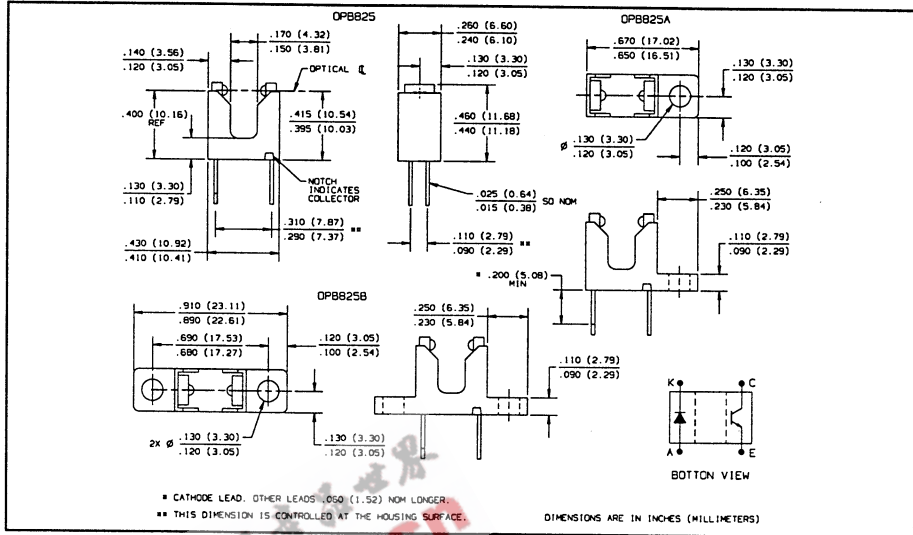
OPB825

.170 (4.32)
.150 (3.81)

.140 (3.56)
.120 (3.05)

OPTICAL ℄

.400 (10.16) REF

.415 (10.54)
.395 (10.03)

NOTCH INDICATES COLLECTOR

.130 (3.30)
.110 (2.79)

.310 (7.87)
.290 (7.37) ■■

.430 (10.92)
.410 (10.41)

.260 (6.60)
.240 (6.10)

.130 (3.30)
.120 (3.05)

.460 (11.68)
.440 (11.18)

.025 (0.64)
.015 (0.38) SQ NOM

.110 (2.79)
.090 (2.29) ■■

OPB825A

.670 (17.02)
.650 (16.51)

.130 (3.30)
.120 (3.05)

Ø .130 (3.30)
.120 (3.05)

.120 (3.05)
.100 (2.54)

.250 (6.35)
.230 (5.84)

.110 (2.79)
.090 (2.29)

■ .200 (5.08) MIN

OPB825B

.910 (23.11)
.890 (22.61)

.690 (17.53)
.680 (17.27)

.120 (3.05)
.100 (2.54)

2X Ø .130 (3.30)
.120 (3.05)

.250 (6.35)
.230 (5.84)

.110 (2.79)
.090 (2.29)

.130 (3.30)
.120 (3.05)

K C

A E

BOTTON VIEW

■ CATHODE LEAD. OTHER LEADS .050 (1.52) NOM LONGER.

■■ THIS DIMENSION IS CONTROLLED AT THE HOUSING SURFACE.

DIMENSIONS ARE IN INCHES (MILLIMETERS)